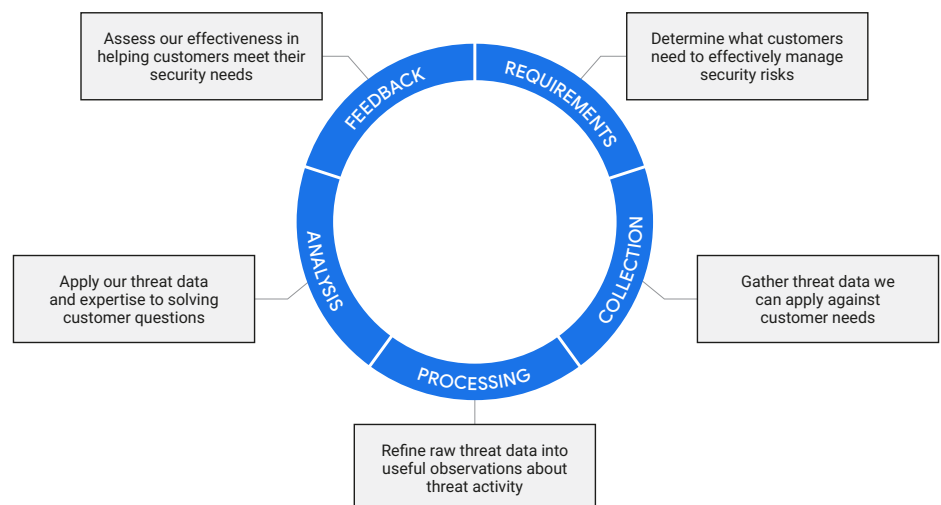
Assess our effectiveness in helping customers meet their security needs

Determine what customers need to effectively manage security risks

FEEDBACK

REQUIREMENTS

ANALYSIS

COLLECTION

PROCESSING

Apply our threat data and expertise to solving customer questions

Gather threat data we can apply against customer needs

Refine raw threat data into useful observations about threat activity